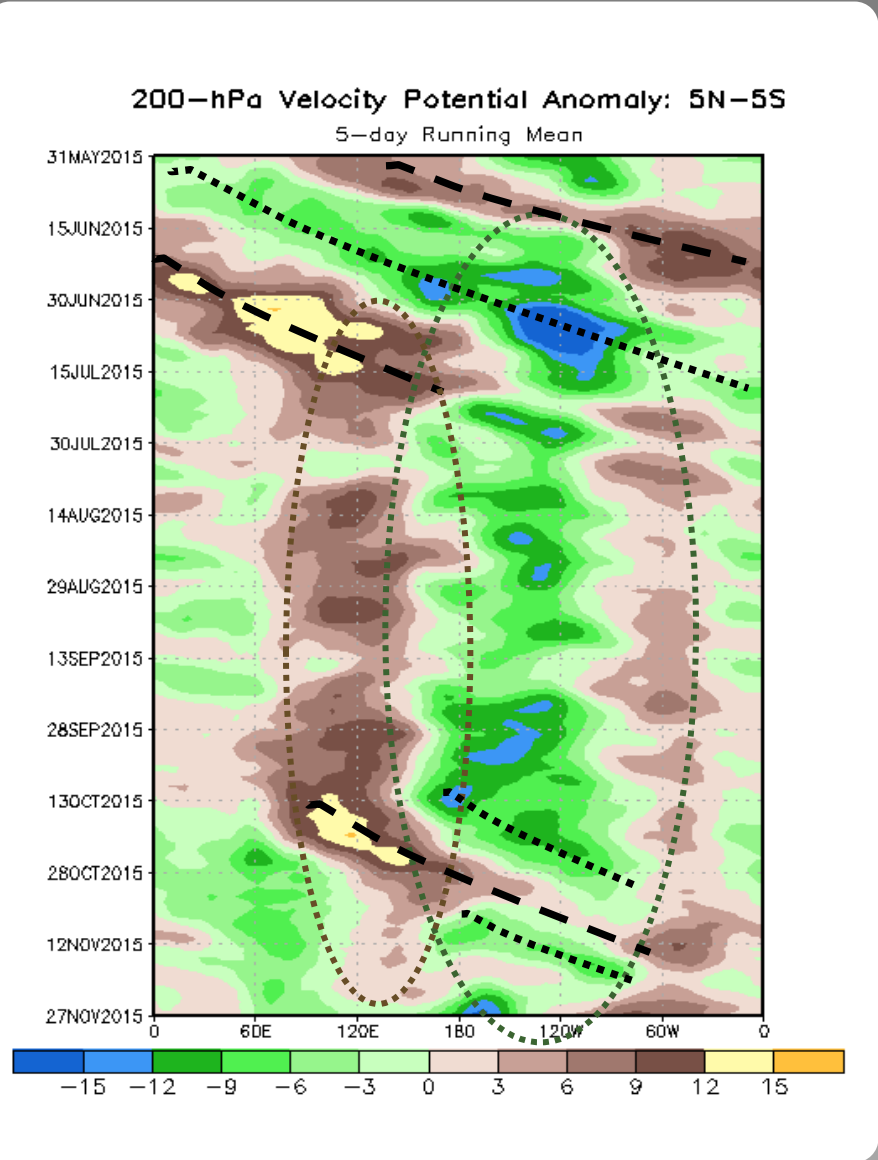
200-hPa Velocity Potential Anomaly: 5N-5S
5-day Running Mean

31MAY2015
15JUN2015
30JUN2015
15JUL2015
30JUL2015
14AUG2015
29AUG2015
13SEP2015
28SEP2015
13OCT2015
28OCT2015
12NOV2015
27NOV2015

0
60E
120E
180
120W
60W
0

-15 -12 -9 -6 -3 0 3 6 9 12 15